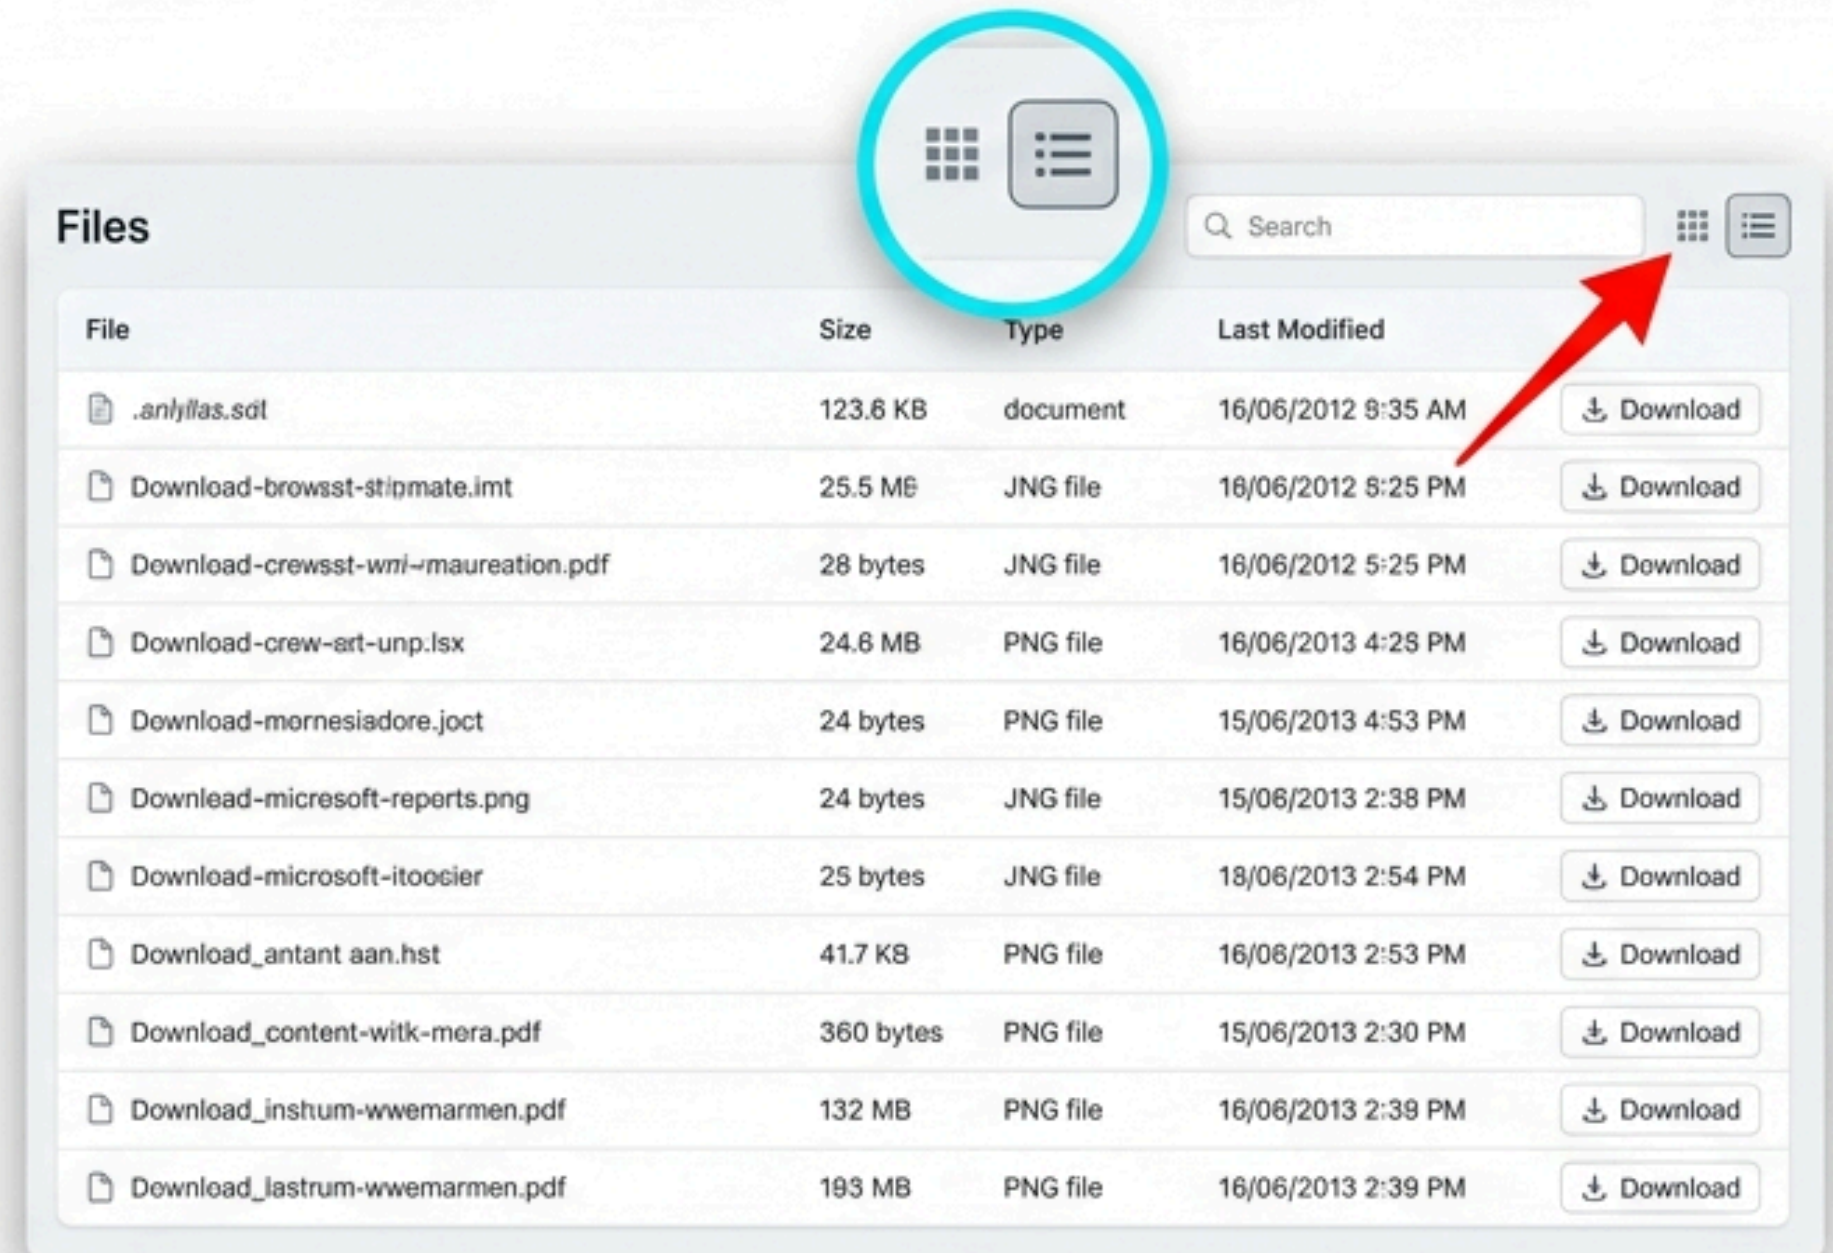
Files

Search

| File | Size | Type | Last Modified | |
|---|---|---|---|---|
| .anlyilas.sdt | 123.6 KB | document | 16/06/2012 9:35 AM | Download |
| Download-browsst-stipmate.imt | 25.5 MB | JNG file | 16/06/2012 6:25 PM | Download |
| Download-crewsst-wni-maureation.pdf | 28 bytes | JNG file | 16/06/2012 5:25 PM | Download |
| Download-crew-art-unp.lsx | 24.6 MB | PNG file | 16/06/2013 4:28 PM | Download |
| Download-mornesiadore.joct | 24 bytes | PNG file | 15/06/2013 4:53 PM | Download |
| Downlead-micresoft-reperts.png | 24 bytes | JNG file | 15/06/2013 2:38 PM | Download |
| Download-microsoft-itoosier | 25 bytes | JNG file | 18/06/2013 2:54 PM | Download |
| Download_antant aan.hst | 41.7 KB | PNG file | 16/06/2013 2:53 PM | Download |
| Download_content-witk-mera.pdf | 360 bytes | PNG file | 15/06/2013 2:30 PM | Download |
| Download_inshum-wwemarmen.pdf | 132 MB | PNG file | 16/06/2013 2:39 PM | Download |
| Download_lastrum-wwemarmen.pdf | 193 MB | PNG file | 16/06/2013 2:39 PM | Download |